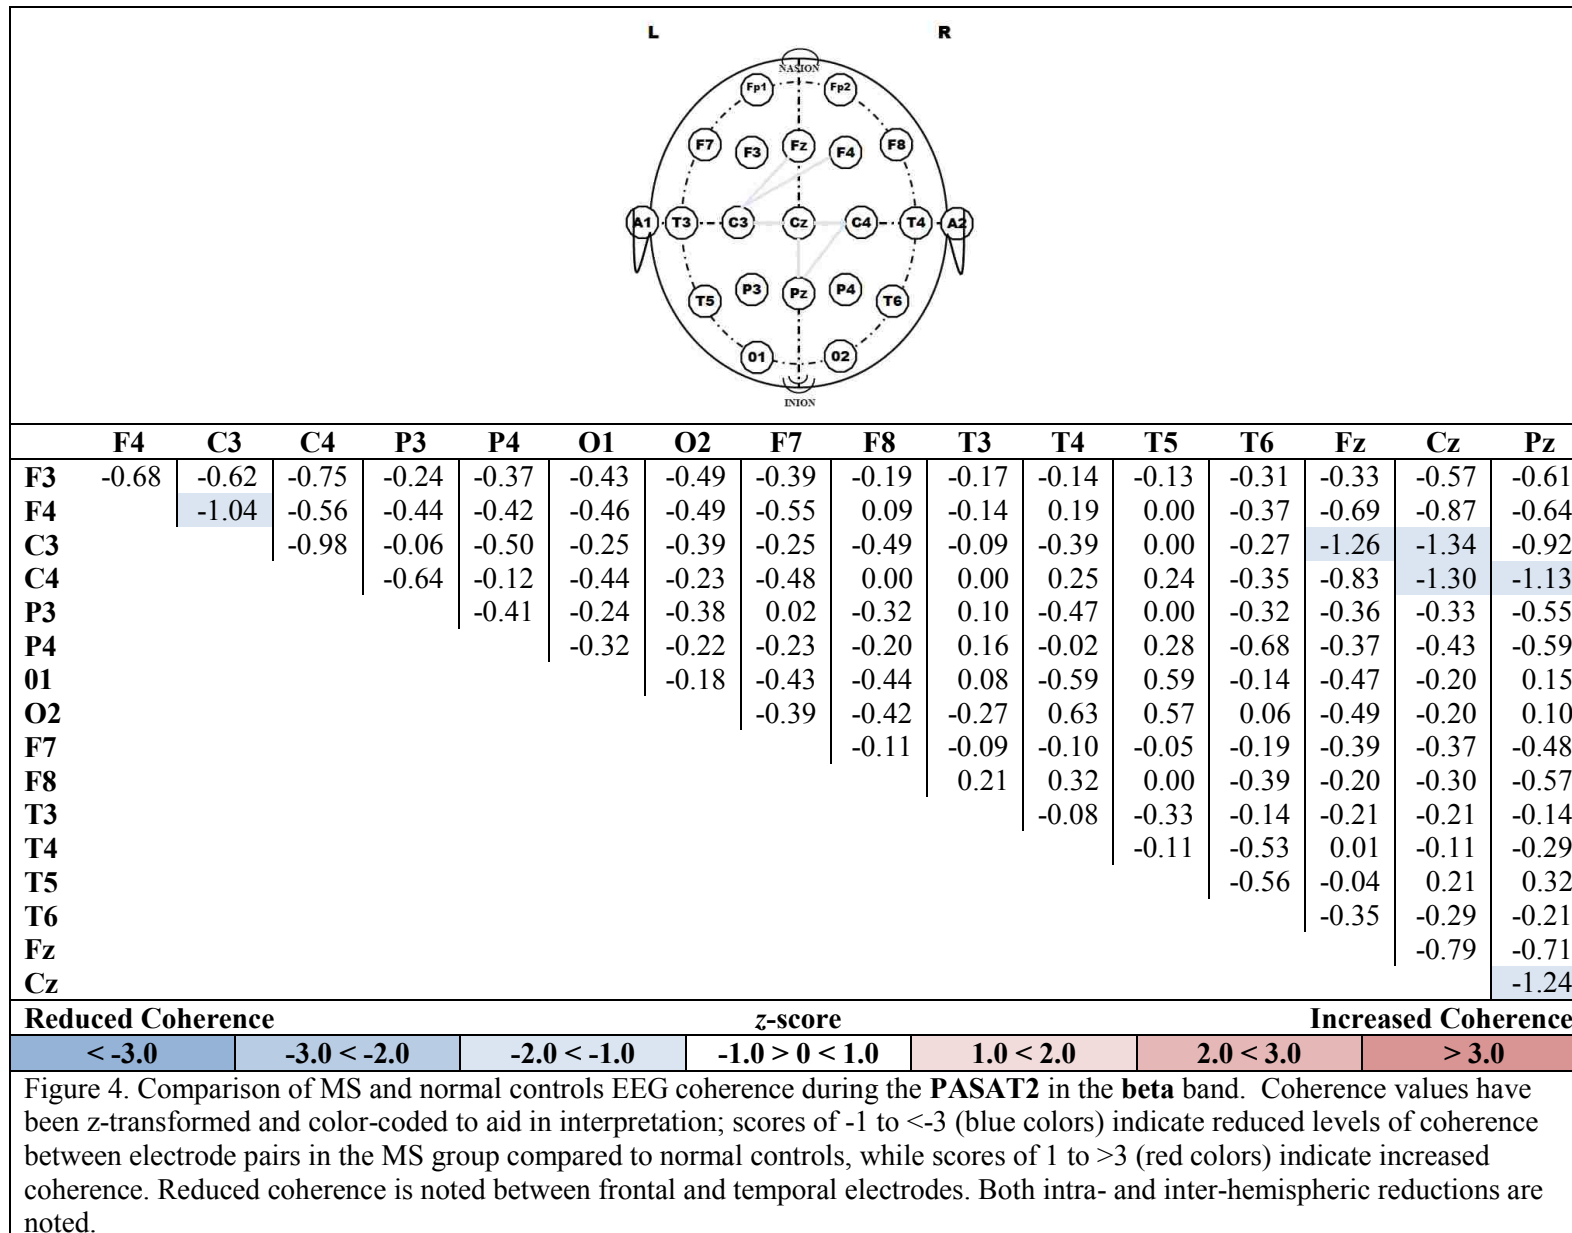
L R

NASION

Fp1 Fp2

F7 F3 Fz F4 F8

A1 T3 C3 Cz C4 T4 A2

T5 P3 Pz P4 T6

01 02

INION

| | F4 | C3 | C4 | P3 | P4 | O1 | O2 | F7 | F8 | T3 | T4 | T5 | T6 | Fz | Cz | Pz |
|---|---|---|---|---|---|---|---|---|---|---|---|---|---|---|---|---|
| F3 | -0.68 | -0.62 | -0.75 | -0.24 | -0.37 | -0.43 | -0.49 | -0.39 | -0.19 | -0.17 | -0.14 | -0.13 | -0.31 | -0.33 | -0.57 | -0.61 |
| F4 | | -1.04 | -0.56 | -0.44 | -0.42 | -0.46 | -0.49 | -0.55 | 0.09 | -0.14 | 0.19 | 0.00 | -0.37 | -0.69 | -0.87 | -0.64 |
| C3 | | | -0.98 | -0.06 | -0.50 | -0.25 | -0.39 | -0.25 | -0.49 | -0.09 | -0.39 | 0.00 | -0.27 | -1.26 | -1.34 | -0.92 |
| C4 | | | | -0.64 | -0.12 | -0.44 | -0.23 | -0.48 | 0.00 | 0.00 | 0.25 | 0.24 | -0.35 | -0.83 | -1.30 | -1.13 |
| P3 | | | | | -0.41 | -0.24 | -0.38 | 0.02 | -0.32 | 0.10 | -0.47 | 0.00 | -0.32 | -0.36 | -0.33 | -0.55 |
| P4 | | | | | | -0.32 | -0.22 | -0.23 | -0.20 | 0.16 | -0.02 | 0.28 | -0.68 | -0.37 | -0.43 | -0.59 |
| 01 | | | | | | | -0.18 | -0.43 | -0.44 | 0.08 | -0.59 | 0.59 | -0.14 | -0.47 | -0.20 | 0.15 |
| O2 | | | | | | | | -0.39 | -0.42 | -0.27 | 0.63 | 0.57 | 0.06 | -0.49 | -0.20 | 0.10 |
| F7 | | | | | | | | | -0.11 | -0.09 | -0.10 | -0.05 | -0.19 | -0.39 | -0.37 | -0.48 |
| F8 | | | | | | | | | | 0.21 | 0.32 | 0.00 | -0.39 | -0.20 | -0.30 | -0.57 |
| T3 | | | | | | | | | | | -0.08 | -0.33 | -0.14 | -0.21 | -0.21 | -0.14 |
| T4 | | | | | | | | | | | | -0.11 | -0.53 | 0.01 | -0.11 | -0.29 |
| T5 | | | | | | | | | | | | | -0.56 | -0.04 | 0.21 | 0.32 |
| T6 | | | | | | | | | | | | | | -0.35 | -0.29 | -0.21 |
| Fz | | | | | | | | | | | | | | | -0.79 | -0.71 |
| Cz | | | | | | | | | | | | | | | | -1.24 |

Reduced Coherence $z$-score Increased Coherence

| < -3.0 | -3.0 < -2.0 | -2.0 < -1.0 | -1.0 > 0 < 1.0 | 1.0 < 2.0 | 2.0 < 3.0 | > 3.0 |
|---|---|---|---|---|---|---|

Figure 4. Comparison of MS and normal controls EEG coherence during the **PASAT2** in the **beta** band. Coherence values have been z-transformed and color-coded to aid in interpretation; scores of -1 to <-3 (blue colors) indicate reduced levels of coherence between electrode pairs in the MS group compared to normal controls, while scores of 1 to >3 (red colors) indicate increased coherence. Reduced coherence is noted between frontal and temporal electrodes. Both intra- and inter-hemispheric reductions are noted.